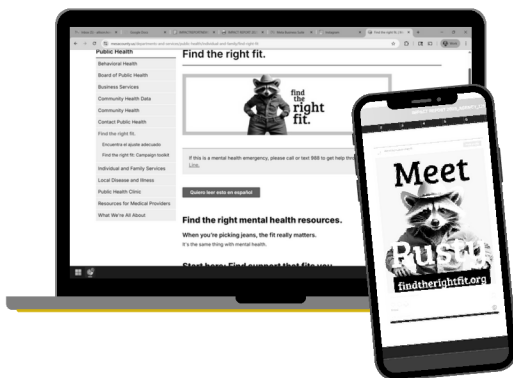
Public Health
Behavioral Health
Board of Public Health
Business Services
Community Health Data
Community Health
Contact Public Health
Find the right fit.
Encuentra el ajuste adecuado
Find the right fit: Campaign toolkit
Individual and Family Services
Local Disease and Illness
Public Health Clinic
Resources for Medical Providers
What We're All About

Find the right fit.

find the right fit.

If this is a mental health emergency, please call or text 988 to get help thro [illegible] Line.

Quiero leer esto en español

Find the right mental health resources.

When you're picking jeans, the fit really matters.
It's the same thing with mental health.

Start here: Find support that fits you

Meet
Rusty
findtherightfit.org